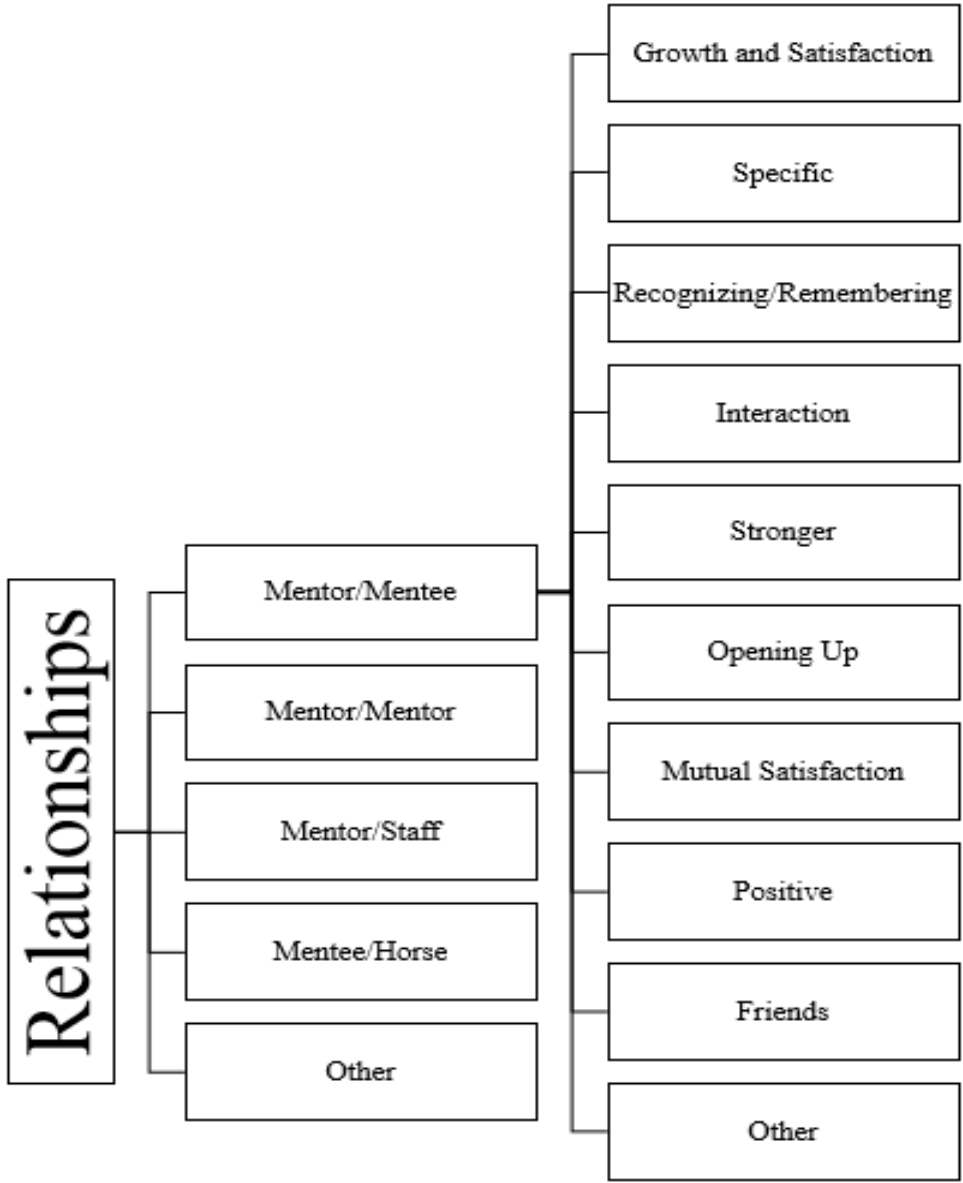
Relationships

Mentor/Mentee

Mentor/Mentor

Mentor/Staff

Mentee/Horse

Other

Growth and Satisfaction

Specific

Recognizing/Remembering

Interaction

Stronger

Opening Up

Mutual Satisfaction

Positive

Friends

Other